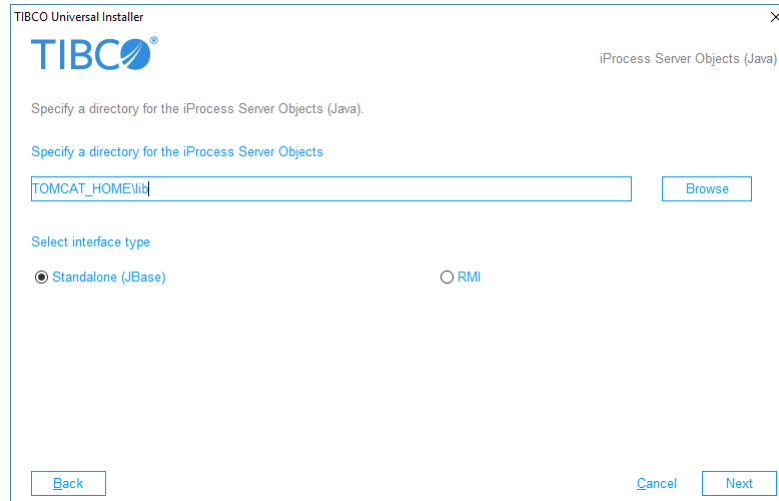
TIBCO Universal Installer

TIBCO®

iProcess Server Objects (Java)

Specify a directory for the iProcess Server Objects (Java).

Specify a directory for the iProcess Server Objects

TOMCAT_HOME\lib

Browse

Select interface type

Standalone (JBase)

RMI

Back

Cancel

Next